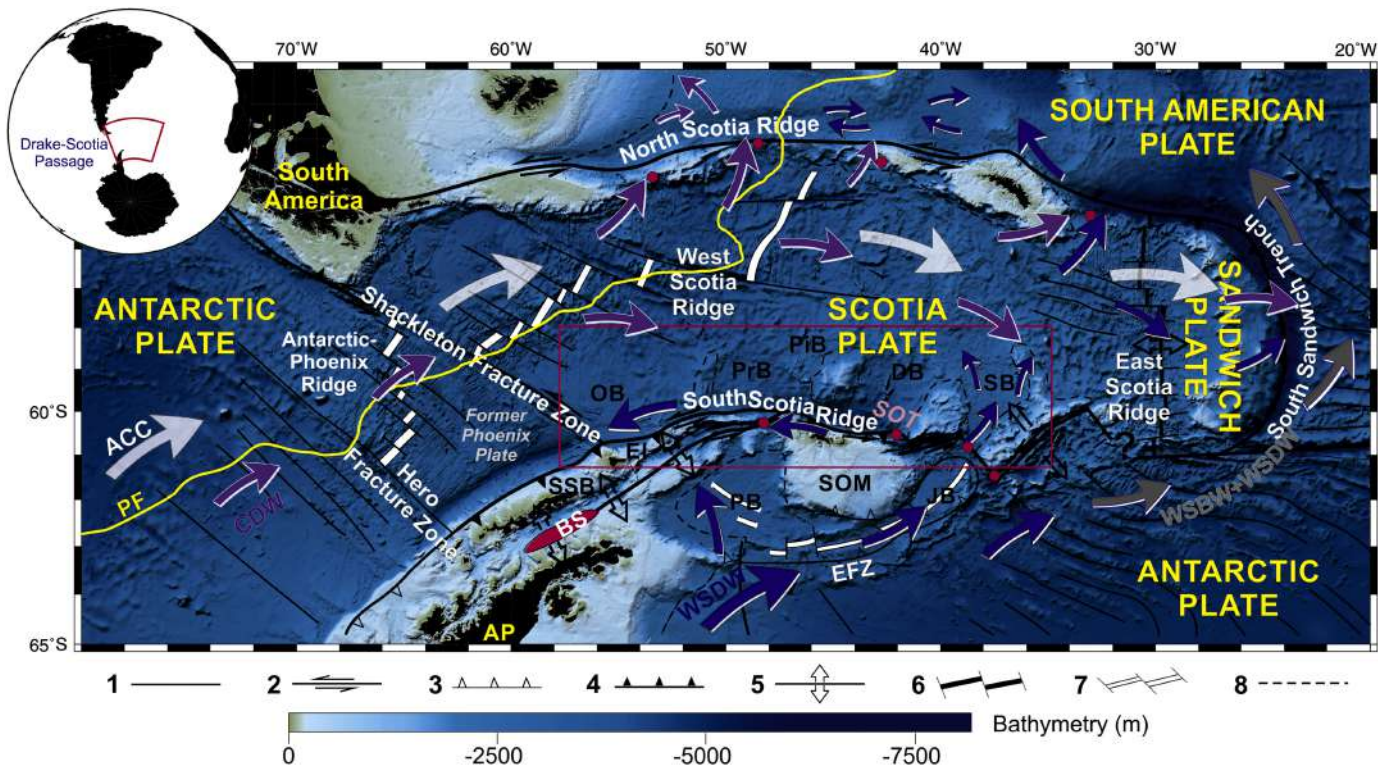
Drake-Scotia Passage

70°W 60°W 50°W 40°W 30°W 20°W

South America

North Scotia Ridge

SOUTH AMERICAN PLATE

ANTARCTIC PLATE

West Scotia Ridge

Shackleton Fracture Zone

Antarctic-Phoenix Ridge

SCOTIA PLATE

SANDWICH PLATE

South Sandwich Trench

PrB

PiB

DB

SB

OB

South Scotia Ridge

SOT

East Scotia Ridge

60°S

ACC

Former Phoenix Plate

EI

Hero Fracture Zone

PF

CDW

SSB

SOM

PB

JB

BS

WSBW-WSDW

WSDW

EFZ

ANTARCTIC PLATE

AP

65°S

1 2 3 4 5 6 7 8

Bathymetry (m)

0 -2500 -5000 -7500